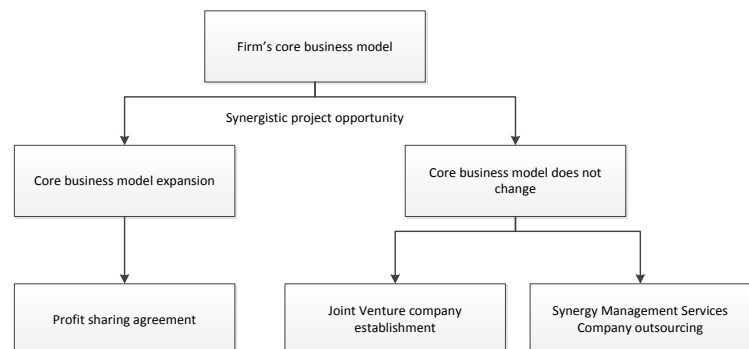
Firm’s core business model

Synergistic project opportunity

Core business model expansion

Core business model does not change

Profit sharing agreement

Joint Venture company establishment

Synergy Management Services Company outsourcing